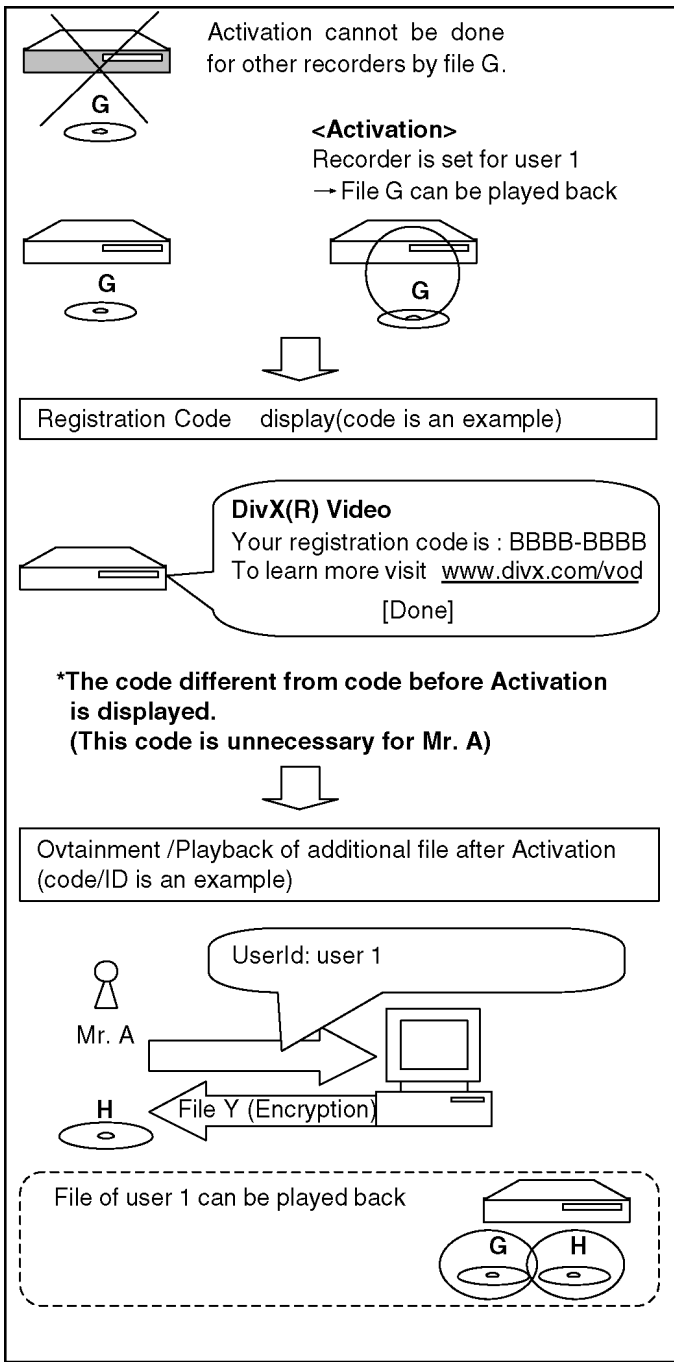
Activation cannot be done for other recorders by file G.

G

<Activation>
Recorder is set for user 1
→ File G can be played back

G

G

Registration Code display(code is an example)

DivX(R) Video
Your registration code is : BBBB-BBBB
To learn more visit www.divx.com/vod
[Done]

*The code different from code before Activation is displayed.
(This code is unnecessary for Mr. A)

Ovtainment /Playback of additional file after Activation (code/ID is an example)

UserId: user 1

Mr. A

H

File Y (Encryption)

File of user 1 can be played back

G

H